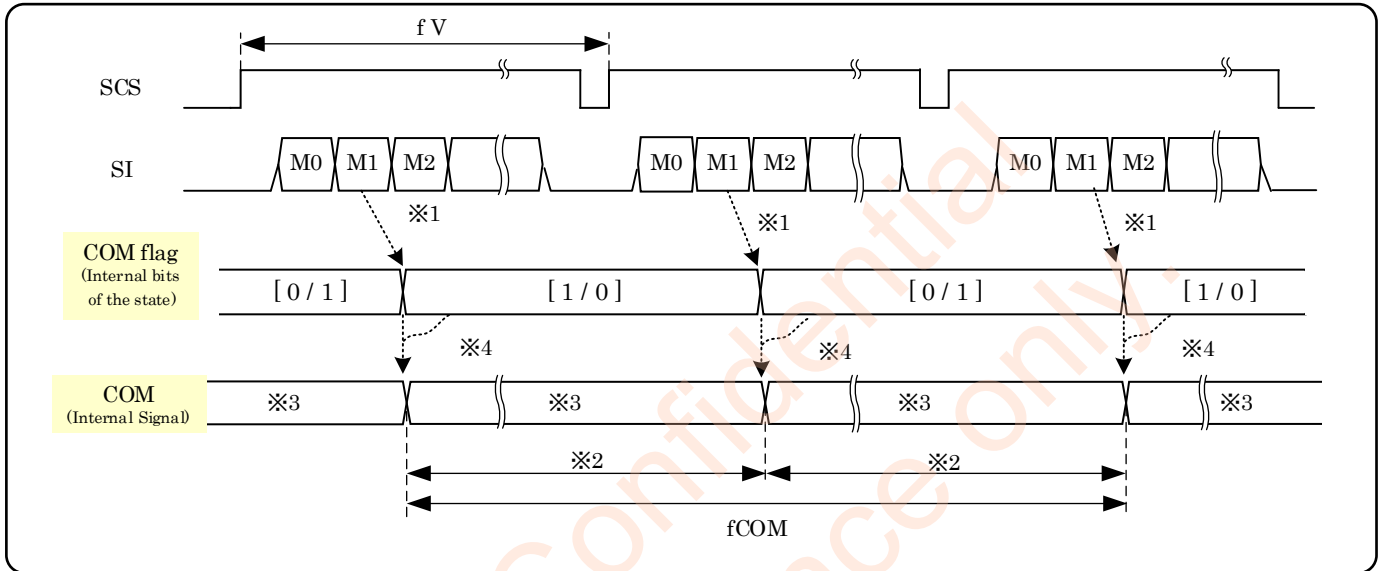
f V

SCS

SI

M0 M1 M2

M0 M1 M2

M0 M1 M2

※1

※1

※1

COM flag
(Internal bits of the state)

[ 0 / 1 ]

[ 1 / 0 ]

[ 0 / 1 ]

[ 1 / 0 ]

※4

※4

※4

COM
(Internal Signal)

※3

※3

※3

※3

※2

※2

fCOM

Confidential
Reference only.